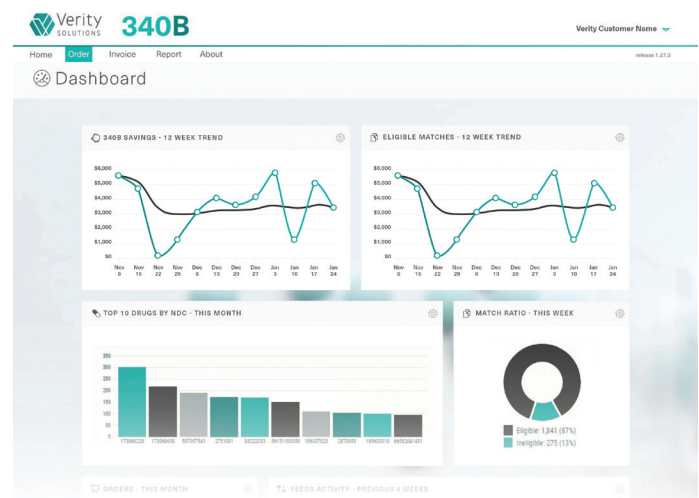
Verity SOLUTIONS 340B

Verity Customer Name

Home Order Invoice Report About

release 1.27.3

Dashboard

340B SAVINGS - 12 WEEK TREND

$6,000
$5,000
$4,000
$3,000
$2,000
$1,000
$0

Nov 8 Nov 15 Nov 22 Nov 29 Dec 6 Dec 13 Dec 20 Dec 27 Jan 3 Jan 10 Jan 17 Jan 24

ELIGIBLE MATCHES - 12 WEEK TREND

$6,000
$5,000
$4,000
$3,000
$2,000
$1,000
$0

Nov 8 Nov 15 Nov 22 Nov 29 Dec 6 Dec 13 Dec 20 Dec 27 Jan 3 Jan 10 Jan 17 Jan 24

TOP 10 DRUGS BY NDC - THIS MONTH

350
300
250
200
150
100
50
0

173066238 173066408 597087540 2751061 68222033 59151053550 168057620 2870659 169636039 68053340431

MATCH RATIO - THIS WEEK

Eligible: 1,841 (87%)
Ineligible: 275 (13%)

ORDERS - THIS MONTH

FEEDS ACTIVITY - PREVIOUS 4 WEEKS